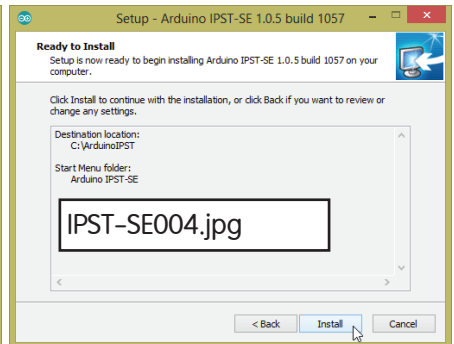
Setup - Arduino IPST-SE 1.0.5 build 1057

Ready to Install
Setup is now ready to begin installing Arduino IPST-SE 1.0.5 build 1057 on your computer.

Click Install to continue with the installation, or click Back if you want to review or change any settings.

Destination location:
C:\ArduinoIPST

Start Menu folder:
Arduino IPST-SE

IPST-SE004.jpg

< Back
Install
Cancel